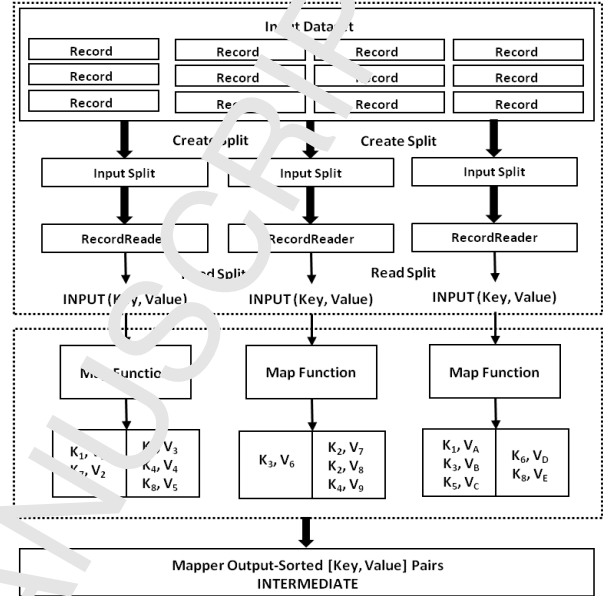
In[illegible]t Data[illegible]t

| Record | Record | Record | Record |
|---|---|---|---|
| Record | Record | Record | Record |
| Record | Re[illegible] | Record | Record |

Create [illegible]plit
Create Split

Input Split
Input Split
Input Split

RecordReade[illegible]
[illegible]ecordReader
RecordReader

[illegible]d Split
Read Split

INPUT (Key, Value)
INPUT (Key, Value)
INPUT (Key, Value)

M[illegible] Function
Map Function
Map Function

| $K_1$, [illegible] $K_{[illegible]}, V_2$ | $K_{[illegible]}, V_3$ $K_4, V_4$ $K_8, V_5$ |
|---|---|

| $K_3, V_6$ | $K_2, V_7$ $K_2, V_8$ $K_4, V_9$ |
|---|---|

| $K_1, V_A$ $K_3, V_B$ $K_5, V_C$ | $K_6, V_D$ $K_8, V_E$ |
|---|---|

Mapper Output-Sorted [Key, Value] Pairs
INTERMEDIATE